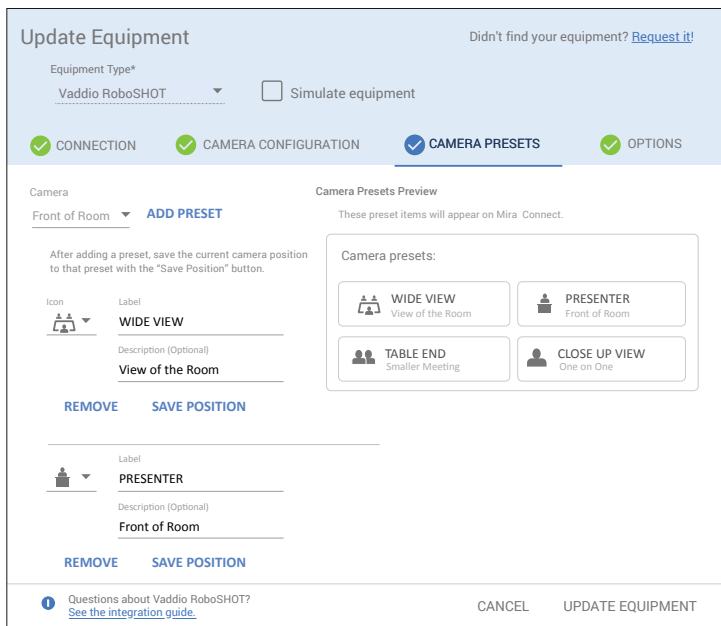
Update Equipment

Didn't find your equipment? Request it!

Equipment Type*

Vaddio RoboSHOT

Simulate equipment

CONNECTION

CAMERA CONFIGURATION

CAMERA PRESETS

OPTIONS

Camera

Front of Room

ADD PRESET

After adding a preset, save the current camera position to that preset with the "Save Position" button.

Icon

Label

WIDE VIEW

Description (Optional)

View of the Room

REMOVE

SAVE POSITION

Label

PRESENTER

Description (Optional)

Front of Room

REMOVE

SAVE POSITION

Camera Presets Preview

These preset items will appear on Mira Connect.

Camera presets:

WIDE VIEW
View of the Room

PRESENTER
Front of Room

TABLE END
Smaller Meeting

CLOSE UP VIEW
One on One

Questions about Vaddio RoboSHOT?
See the integration guide.

CANCEL

UPDATE EQUIPMENT